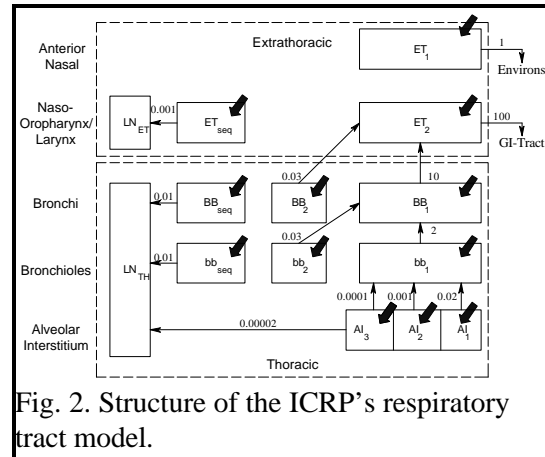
Anterior Nasal

Extrathoracic

$ET_1$

1

Environs

Naso-Oropharynx/ Larynx

$LN_{ET}$

0.001

$ET_{seq}$

$ET_2$

100

GI-Tract

Bronchi

0.01

$BB_{seq}$

0.03

$BB_2$

10

$BB_1$

2

Bronchioles

$LN_{TH}$

0.01

$bb_{seq}$

0.03

$bb_2$

$bb_1$

0.0001

0.001

0.02

Alveolar Interstitium

0.00002

$AI_3$

$AI_2$

$AI_1$

Thoracic

Fig. 2. Structure of the ICRP's respiratory tract model.